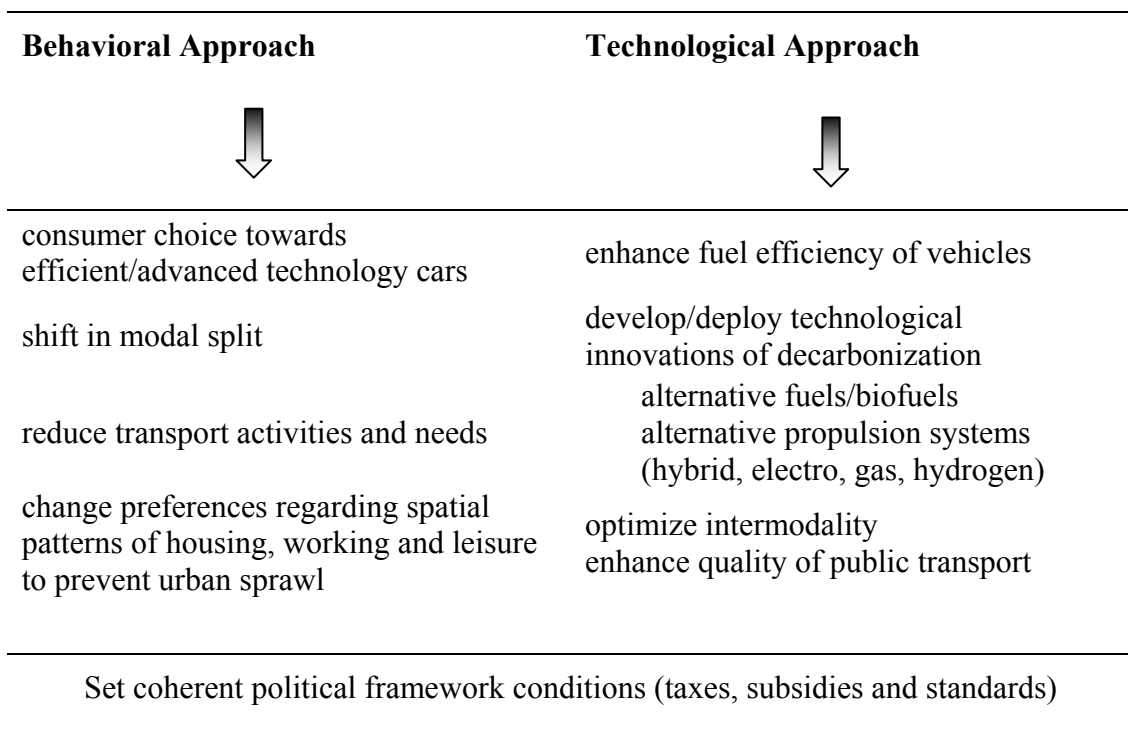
| Behavioral Approach | Technological Approach |
|---|---|
| consumer choice towards efficient/advanced technology cars | enhance fuel efficiency of vehicles |
| shift in modal split | develop/deploy technological innovations of decarbonization |
| reduce transport activities and needs | alternative fuels/biofuels<br>alternative propulsion systems (hybrid, electro, gas, hydrogen) |
| change preferences regarding spatial patterns of housing, working and leisure to prevent urban sprawl | optimize intermodality<br>enhance quality of public transport |

Set coherent political framework conditions (taxes, subsidies and standards)